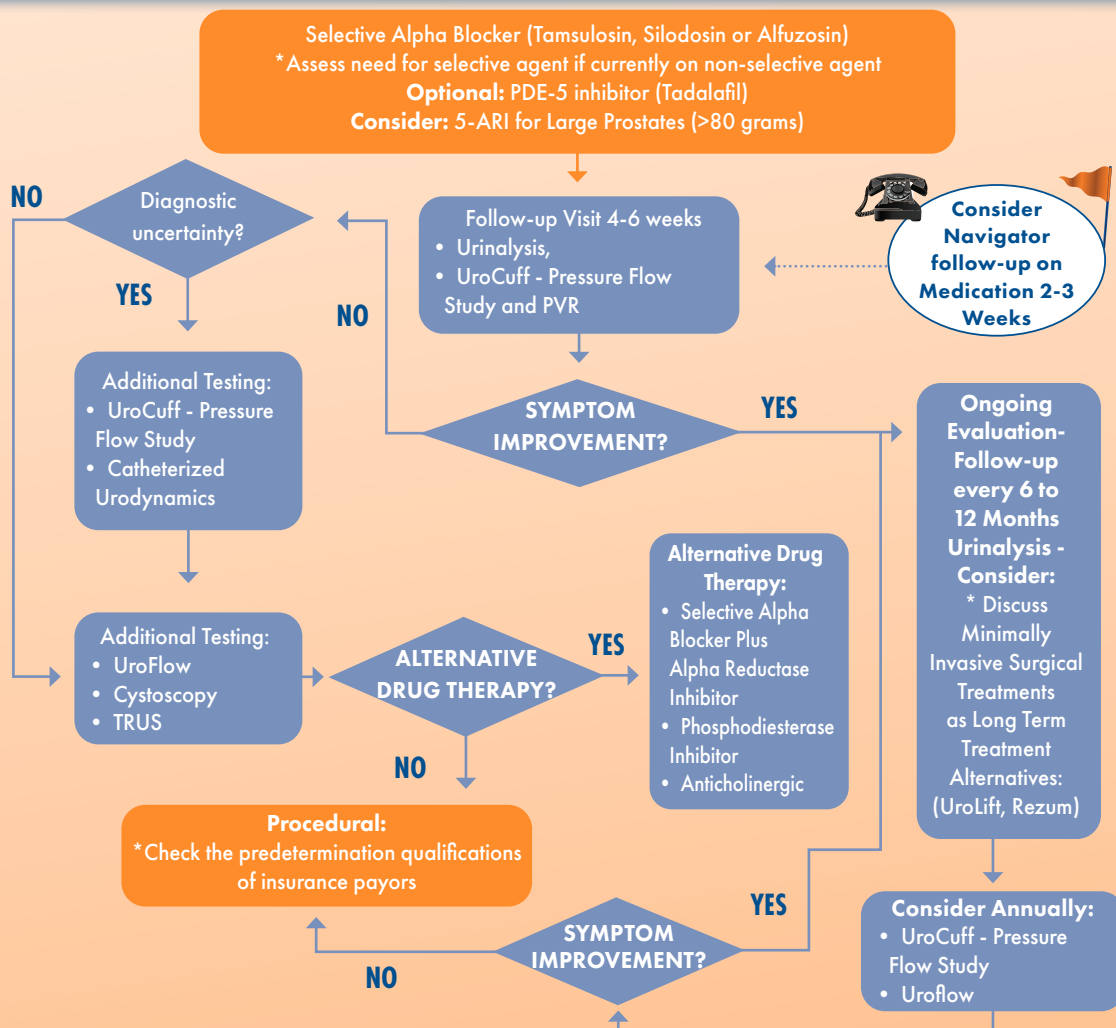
Selective Alpha Blocker (Tamsulosin, Silodosin or Alfuzosin)
*Assess need for selective agent if currently on non-selective agent
**Optional:** PDE-5 inhibitor (Tadalafil)
**Consider:** 5-ARI for Large Prostates (>80 grams)

NO

Diagnostic uncertainty?

YES

Follow-up Visit 4-6 weeks
• Urinalysis,
• UroCuff - Pressure Flow Study and PVR

Consider Navigator follow-up on Medication 2-3 Weeks

NO

Additional Testing:
• UroCuff - Pressure Flow Study
• Catheterized Urodynamics

SYMPTOM IMPROVEMENT?

YES

Ongoing Evaluation- Follow-up every 6 to 12 Months Urinalysis - Consider:
* Discuss Minimally Invasive Surgical Treatments as Long Term Treatment Alternatives: (UroLift, Rezum)

Alternative Drug Therapy:
• Selective Alpha Blocker Plus Alpha Reductase Inhibitor
• Phosphodiesterase Inhibitor
• Anticholinergic

Additional Testing:
• UroFlow
• Cystoscopy
• TRUS

ALTERNATIVE DRUG THERAPY?

YES

NO

Procedural:
*Check the predetermination qualifications of insurance payors

YES

SYMPTOM IMPROVEMENT?

NO

Consider Annually:
• UroCuff - Pressure Flow Study
• Uroflow